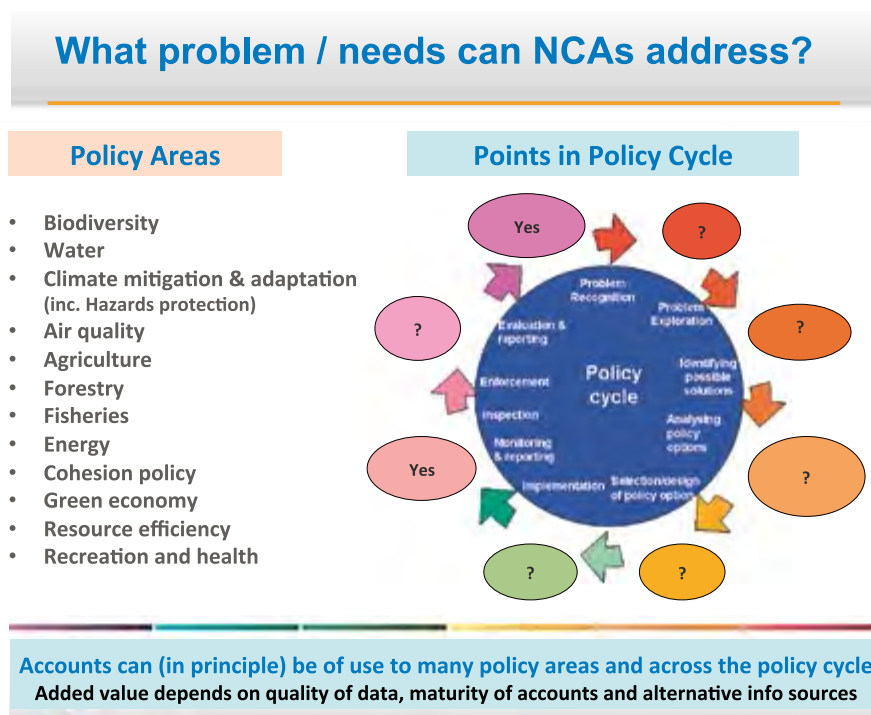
What problem / needs can NCAs address?

Policy Areas

- Biodiversity
- Water
- Climate mitigation & adaptation (inc. Hazards protection)
- Air quality
- Agriculture
- Forestry
- Fisheries
- Energy
- Cohesion policy
- Green economy
- Resource efficiency
- Recreation and health

Points in Policy Cycle

Yes

?

?

?

?

?

Yes

?

Problem Recognition

Problem Exploration

Identifying possible solutions

Analysing policy options

Selection/design of policy option

Implementation

Monitoring & reporting

Inspection

Enforcement

Evaluation & reporting

Policy cycle

Accounts can (in principle) be of use to many policy areas and across the policy cycle

Added value depends on quality of data, maturity of accounts and alternative info sources